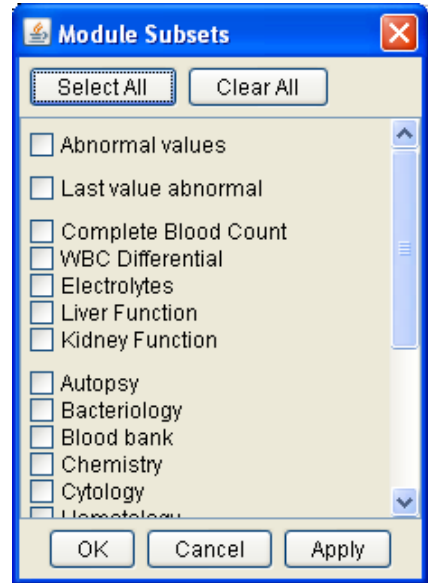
Module Subsets

Select All
Clear All

Abnormal values

Last value abnormal

Complete Blood Count
WBC Differential
Electrolytes
Liver Function
Kidney Function

Autopsy
Bacteriology
Blood bank
Chemistry
Cytology
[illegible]

OK
Cancel
Apply